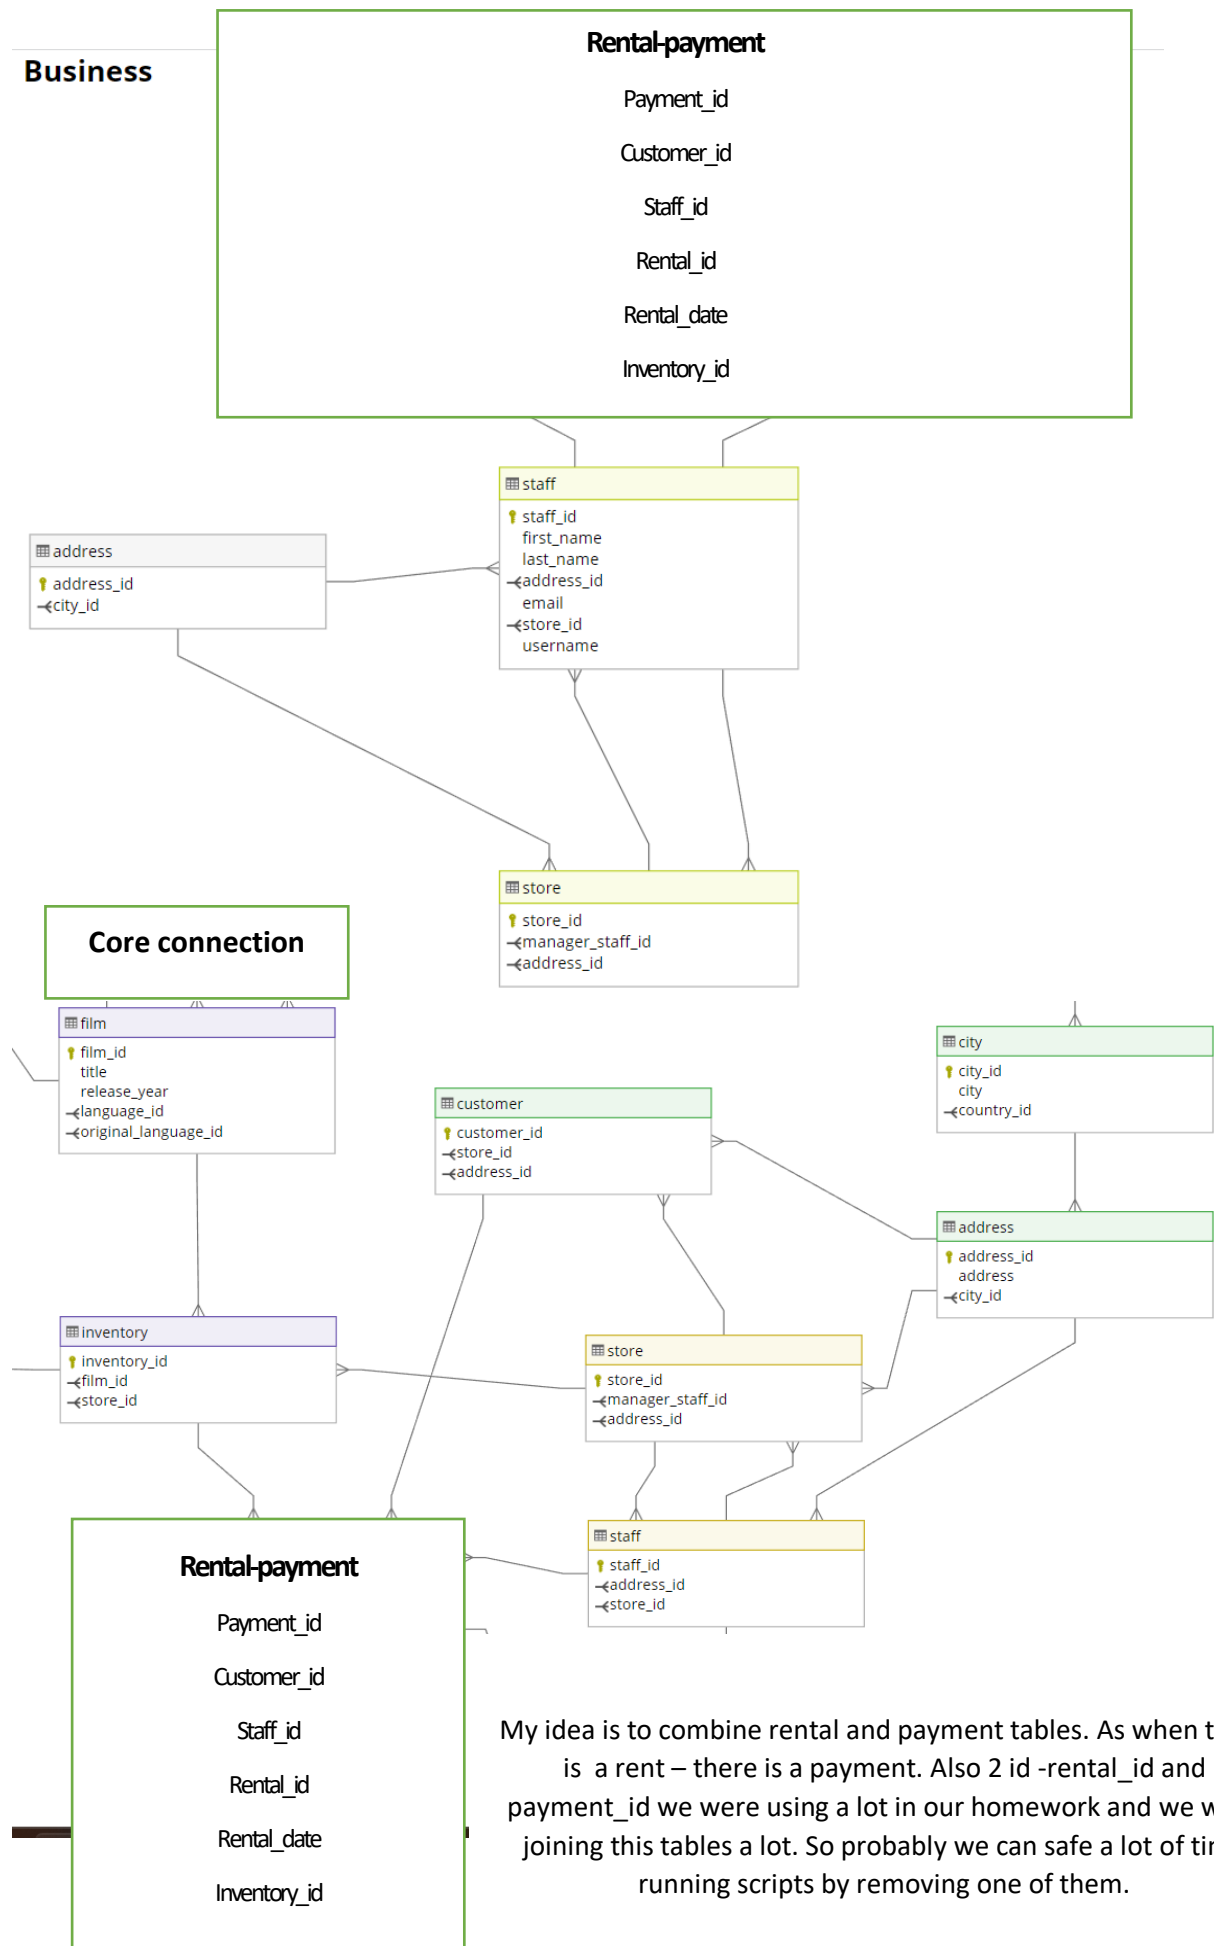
Business

Rental-payment

Payment_id

Customer_id

Staff_id

Rental_id

Rental_date

Inventory_id

staff
staff_id
first_name
last_name
address_id
email
store_id
username

address
address_id
city_id

store
store_id
manager_staff_id
address_id

Core connection

film
film_id
title
release_year
language_id
original_language_id

city
city_id
city
country_id

customer
customer_id
store_id
address_id

address
address_id
address
city_id

inventory
inventory_id
film_id
store_id

store
store_id
manager_staff_id
address_id

staff
staff_id
address_id
store_id

Rental-payment

Payment_id

Customer_id

Staff_id

Rental_id

Rental_date

Inventory_id

My idea is to combine rental and payment tables. As when t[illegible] is a rent – there is a payment. Also 2 id -rental_id and payment_id we were using a lot in our homework and we w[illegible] joining this tables a lot. So probably we can safe a lot of ti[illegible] running scripts by removing one of them.